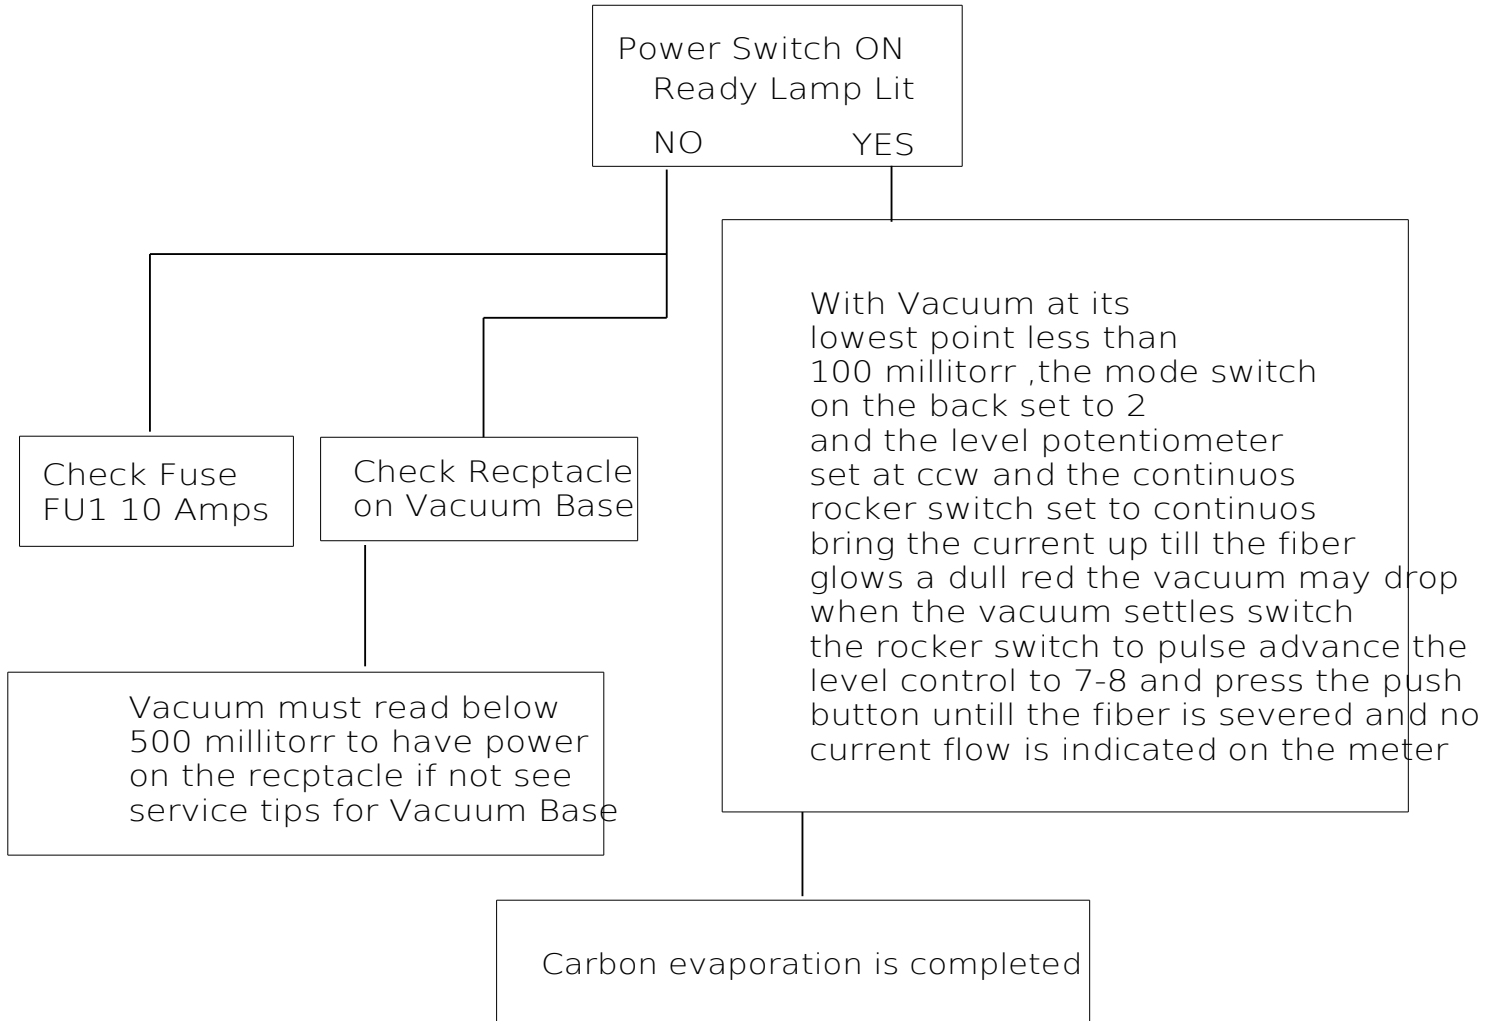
Power Switch ON
Ready Lamp Lit
NO YES

Check Fuse
FU1 10 Amps

Check Recptacle
on Vacuum Base

Vacuum must read below
500 millitorr to have power
on the recptacle if not see
service tips for Vacuum Base

With Vacuum at its
lowest point less than
100 millitorr ,the mode switch
on the back set to 2
and the level potentiometer
set at ccw and the continuos
rocker switch set to continuos
bring the current up till the fiber
glows a dull red the vacuum may drop
when the vacuum settles switch
the rocker switch to pulse advance the
level control to 7-8 and press the push
button untill the fiber is severed and no
current flow is indicated on the meter

Carbon evaporation is completed